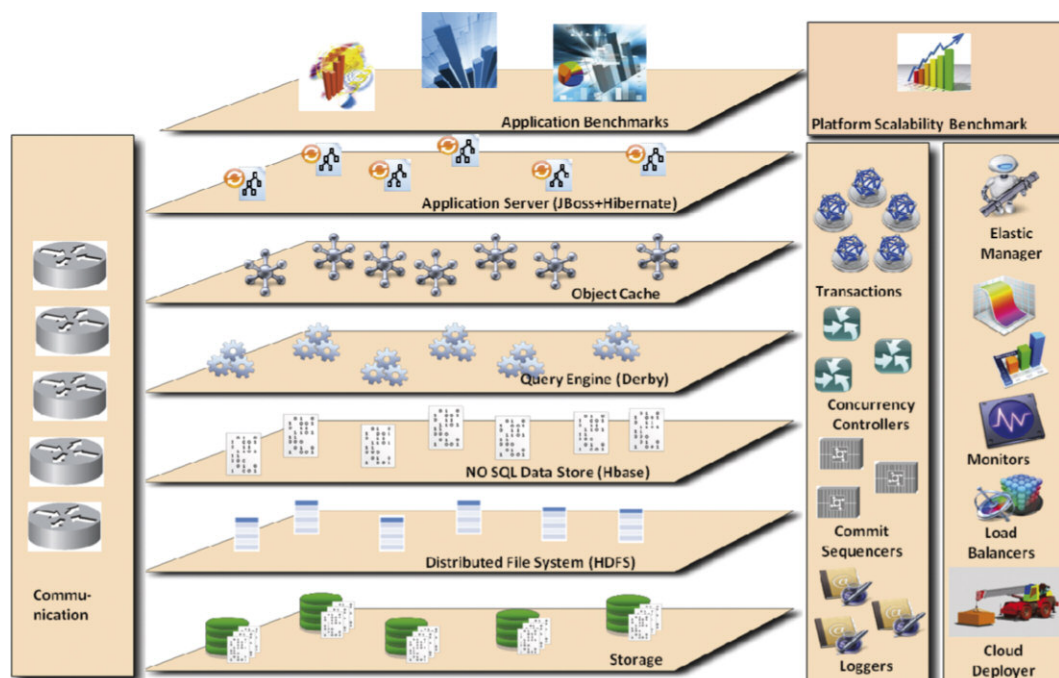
Application Benchmarks

Platform Scalability Benchmark

Application Server (JBoss+Hibernate)

Object Cache

Query Engine (Derby)

NO SQL Data Store (Hbase)

Distributed File System (HDFS)

Storage

Communication

Transactions

Concurrency Controllers

Commit Sequencers

Loggers

Elastic Manager

Monitors

Load Balancers

Cloud Deployer